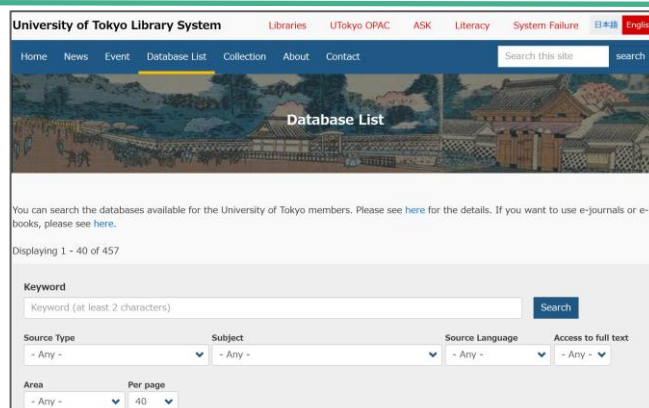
University of Tokyo Library System

Libraries UTokyo OPAC ASK Literacy System Failure 日本語 English

Home News Event Database List Collection About Contact

Search this site search

Database List

You can search the databases available for the University of Tokyo members. Please see here for the details. If you want to use e-journals or e-books, please see here.

Displaying 1 - 40 of 457

Keyword

Keyword (at least 2 characters)

Search

Source Type

- Any -

Subject

- Any -

Source Language

- Any -

Access to full text

- Any -

Area

- Any -

Per page

40